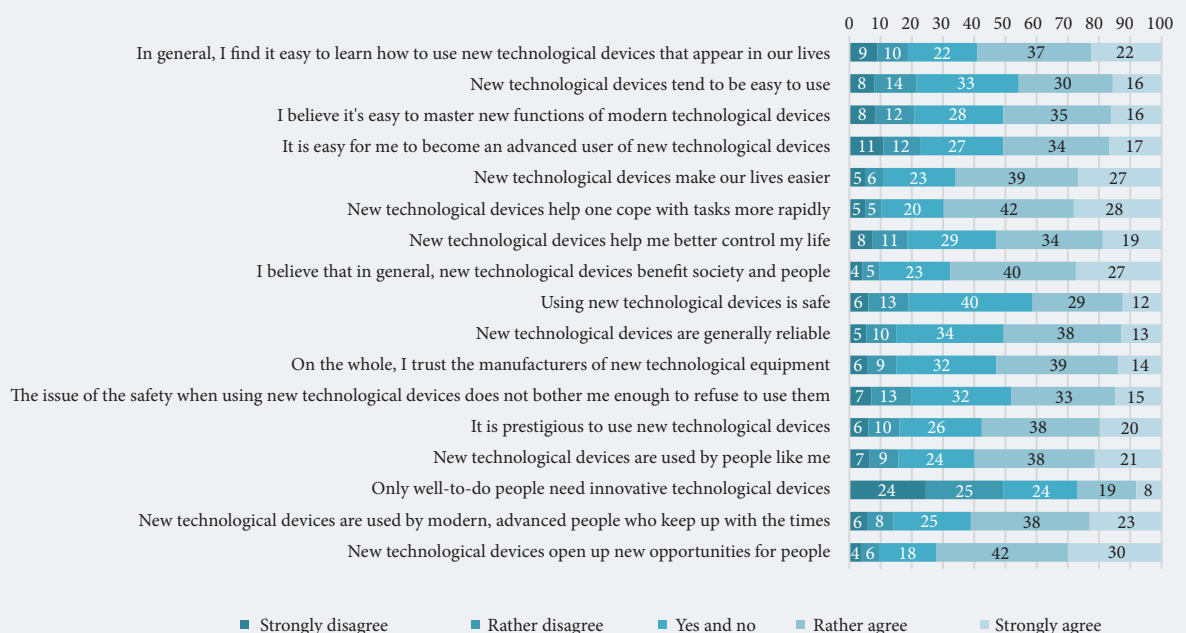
0 10 20 30 40 50 60 70 80 90 100

| Statement | Strongly disagree | Rather disagree | Yes and no | Rather agree | Strongly agree |
|---|---|---|---|---|---|
| In general, I find it easy to learn how to use new technological devices that appear in our lives | 9 | 10 | 22 | 37 | 22 |
| New technological devices tend to be easy to use | 8 | 14 | 33 | 30 | 16 |
| I believe it's easy to master new functions of modern technological devices | 8 | 12 | 28 | 35 | 16 |
| It is easy for me to become an advanced user of new technological devices | 11 | 12 | 27 | 34 | 17 |
| New technological devices make our lives easier | 5 | 6 | 23 | 39 | 27 |
| New technological devices help one cope with tasks more rapidly | 5 | 5 | 20 | 42 | 28 |
| New technological devices help me better control my life | 8 | 11 | 29 | 34 | 19 |
| I believe that in general, new technological devices benefit society and people | 4 | 5 | 23 | 40 | 27 |
| Using new technological devices is safe | 6 | 13 | 40 | 29 | 12 |
| New technological devices are generally reliable | 5 | 10 | 34 | 38 | 13 |
| On the whole, I trust the manufacturers of new technological equipment | 6 | 9 | 32 | 39 | 14 |
| The issue of the safety when using new technological devices does not bother me enough to refuse to use them | 7 | 13 | 32 | 33 | 15 |
| It is prestigious to use new technological devices | 6 | 10 | 26 | 38 | 20 |
| New technological devices are used by people like me | 7 | 9 | 24 | 38 | 21 |
| Only well-to-do people need innovative technological devices | 24 | 25 | 24 | 19 | 8 |
| New technological devices are used by modern, advanced people who keep up with the times | 6 | 8 | 25 | 38 | 23 |
| New technological devices open up new opportunities for people | 4 | 6 | 18 | 42 | 30 |

Strongly disagree Rather disagree Yes and no Rather agree Strongly agree